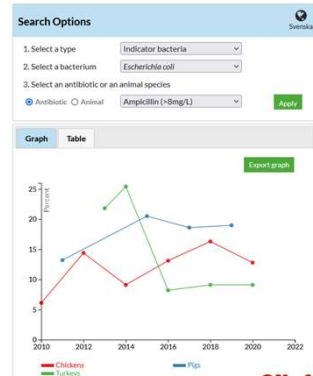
Search Options

Svenska

1. Select a type
Indicator bacteria

2. Select a bacterium
Escherichia coli

3. Select an antibiotic or an animal species

Antibiotic
Animal
Ampicillin (>8mg/L)

Apply

Graph
Table

Export graph

Percent

25
20
15
10
5
0

2010
2012
2014
2016
2018
2020
2022

Chickens
Pigs
Turkeys